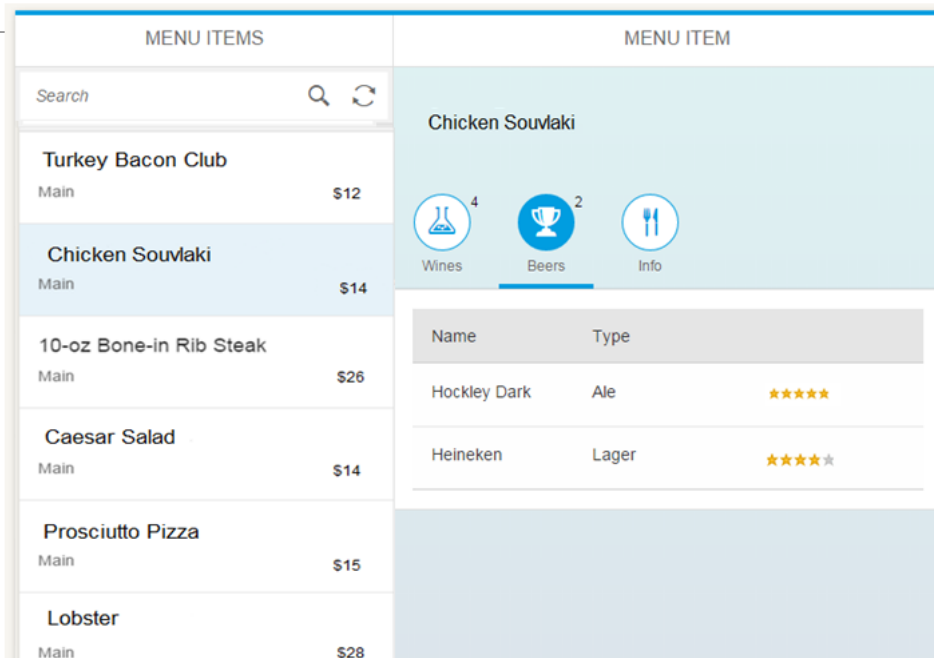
MENU ITEMS

Search

Turkey Bacon Club
Main $12

Chicken Souvlaki
Main $14

10-oz Bone-in Rib Steak
Main $26

Caesar Salad
Main $14

Prosciutto Pizza
Main $15

Lobster
Main $28

MENU ITEM

Chicken Souvlaki

4 Wines
2 Beers
Info

| Name | Type | |
|---|---|---|
| Hockley Dark | Ale | ★★★★★ |
| Heineken | Lager | ★★★★☆ |